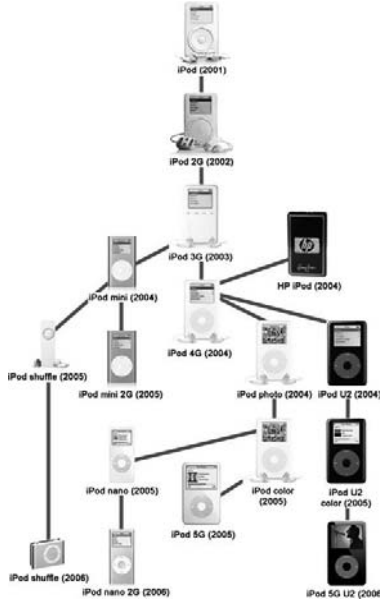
iPod (2001)

iPod 2G (2002)

iPod 3G (2003)

HP iPod (2004)

iPod mini (2004)

iPod 4G (2004)

iPod shuffle (2005)

iPod mini 2G (2005)

iPod photo (2004)

iPod U2 (2004)

iPod nano (2005)

iPod color (2005)

iPod 5G (2005)

iPod U2 color (2005)

iPod shuffle (2006)

iPod nano 2G (2006)

iPod 5G U2 (2006